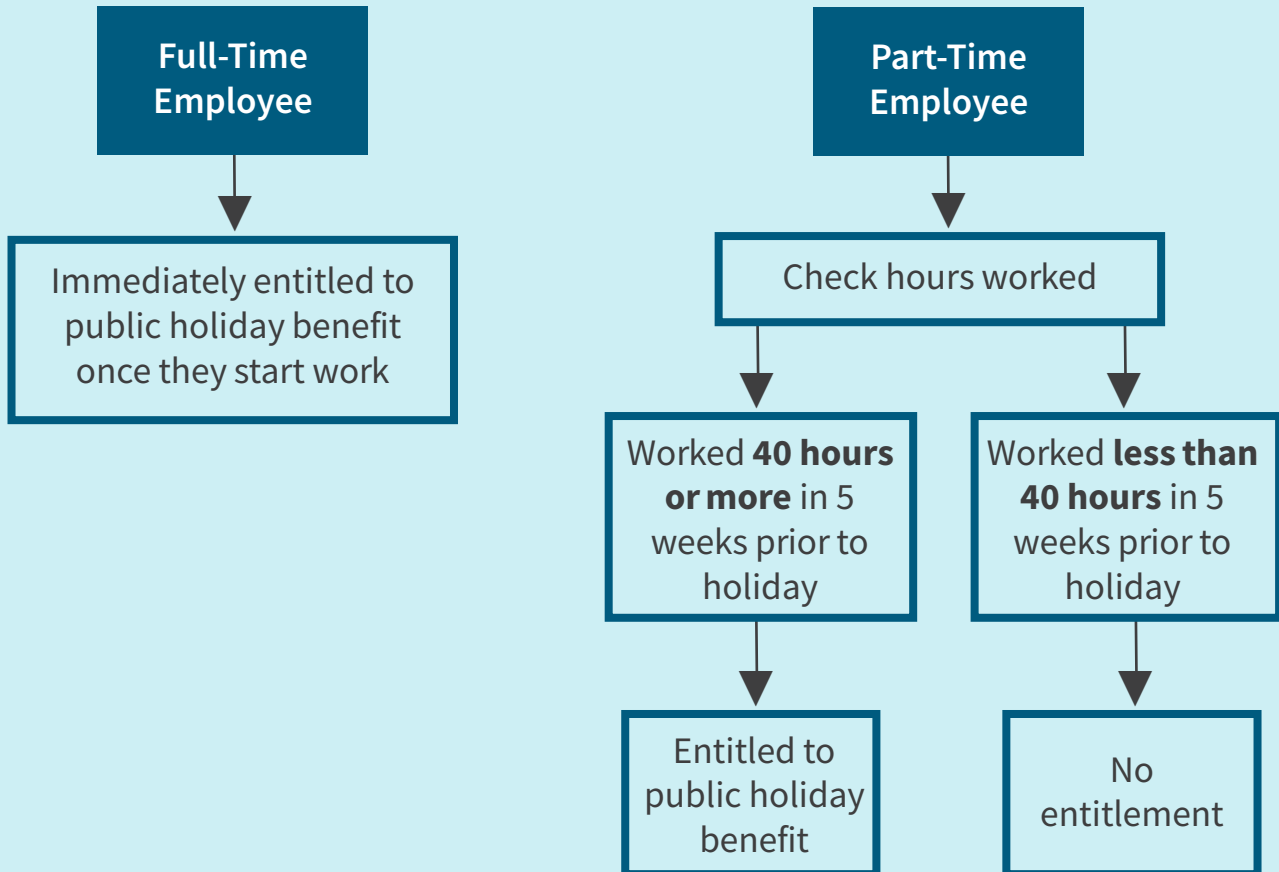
Full-Time Employee

Immediately entitled to public holiday benefit once they start work

Part-Time Employee

Check hours worked

Worked **40 hours or more** in 5 weeks prior to holiday

Entitled to public holiday benefit

Worked **less than 40 hours** in 5 weeks prior to holiday

No entitlement